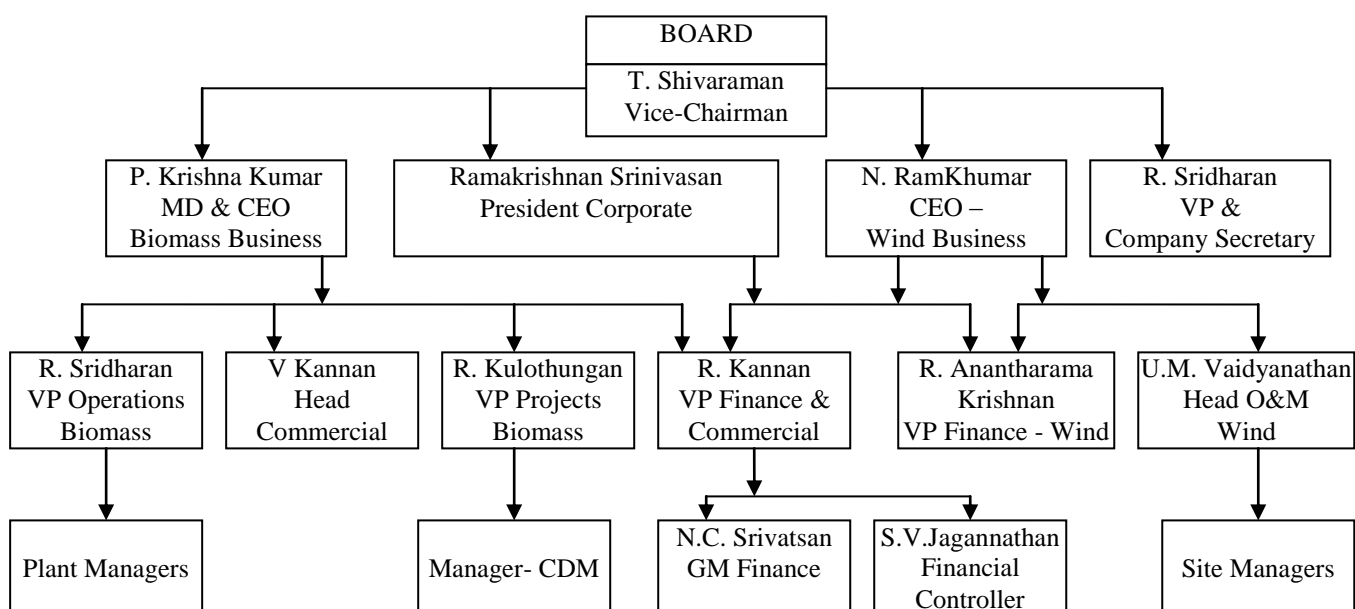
BOARD
T. Shivaraman
Vice-Chairman

P. Krishna Kumar
MD & CEO
Biomass Business

Ramakrishnan Srinivasan
President Corporate

N. RamKhumar
CEO –
Wind Business

R. Sridharan
VP &
Company Secretary

R. Sridharan
VP Operations
Biomass

V Kannan
Head
Commercial

R. Kulothungan
VP Projects
Biomass

R. Kannan
VP Finance &
Commercial

R. Anantharama
Krishnan
VP Finance - Wind

U.M. Vaidyanathan
Head O&M
Wind

Plant Managers

Manager- CDM

N.C. Srivatsan
GM Finance

S.V.Jagannathan
Financial
Controller

Site Managers